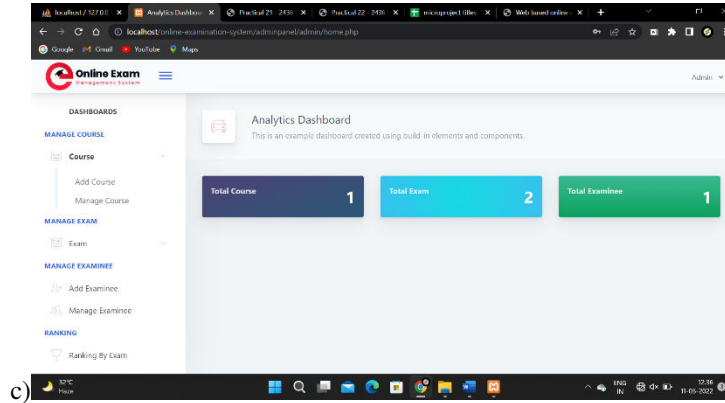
localhost / 127.0.0 ×  Analytics Dashboa ×  Practical 21 · 2436 ×  Practical 22 · 2436 ×  microproject (Be ×  Web based online ×  +

localhost/online-examination-system/adminpanel/admin/home.php

Google  Gmail  YouTube  Maps

Online Exam
Management System

Admin

DASHBOARDS

MANAGE COURSE

Course

Add Course

Manage Course

MANAGE EXAM

Exam

MANAGE EXAMINEE

Add Examinee

Manage Examinee

RANKING

Ranking By Exam

Analytics Dashboard

This is an example dashboard created using build-in elements and components.

Total Course 1

Total Exam 2

Total Examinee 1

c)

32°C
Haze

ENG
IN

12:36
11-05-2022